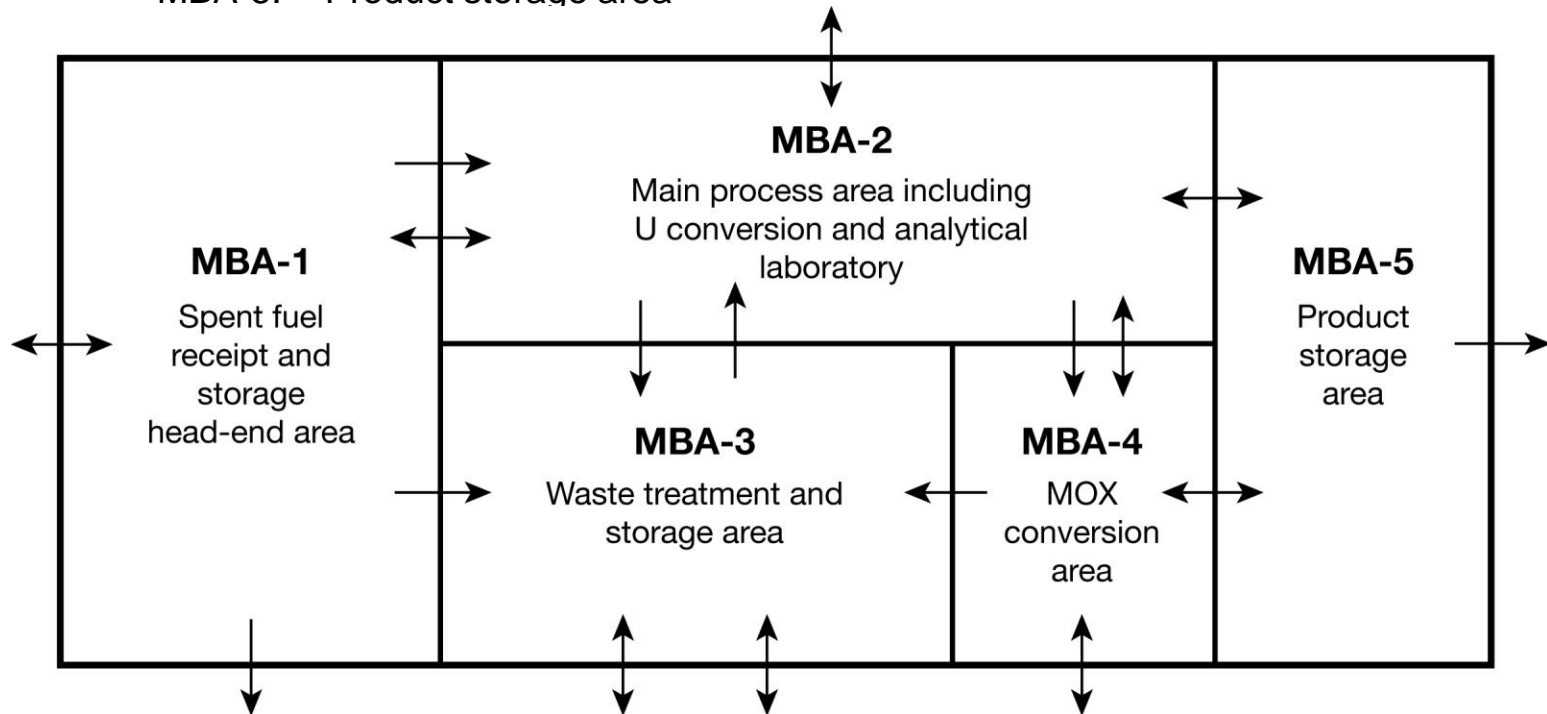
MBA-5: Product storage area

MBA-1
Spent fuel receipt and storage head-end area

MBA-2
Main process area including U conversion and analytical laboratory

MBA-5
Product storage area

MBA-3
Waste treatment and storage area

MBA-4
MOX conversion area